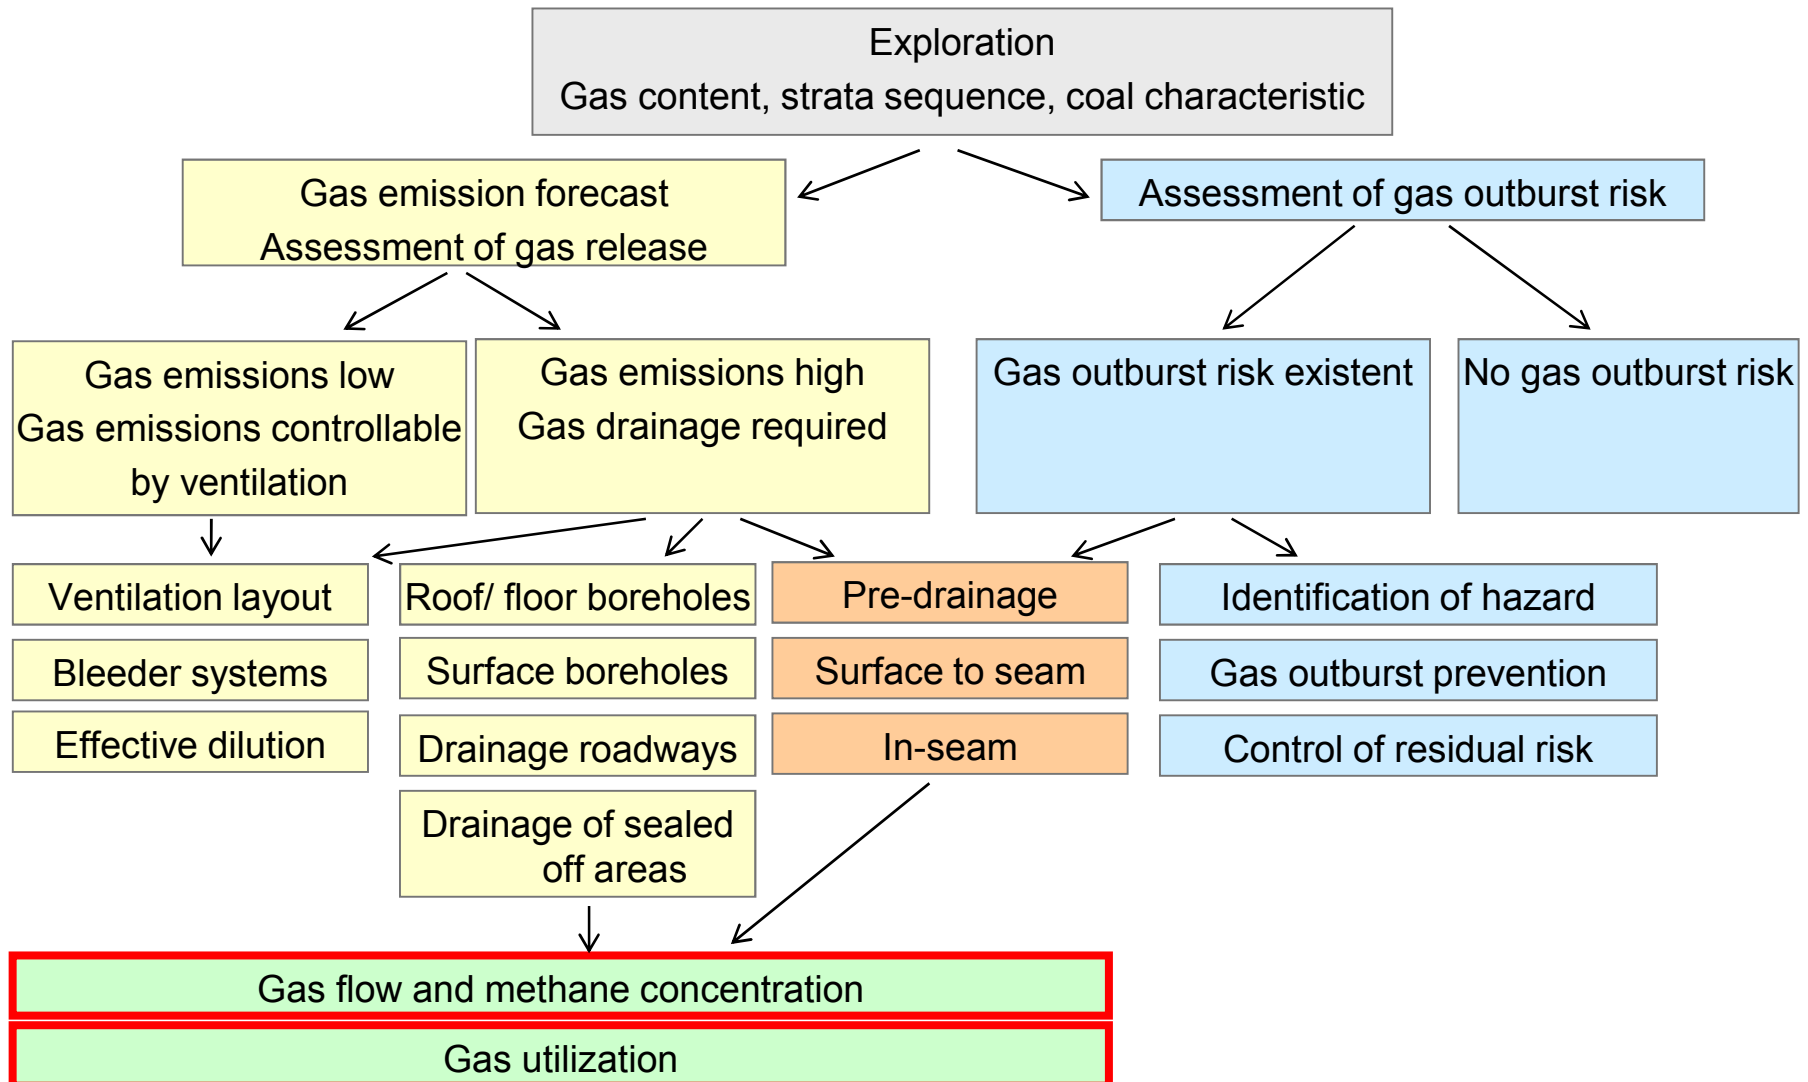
Exploration
Gas content, strata sequence, coal characteristic

Gas emission forecast
Assessment of gas release

Assessment of gas outburst risk

Gas emissions low
Gas emissions controllable by ventilation

Gas emissions high
Gas drainage required

Gas outburst risk existent

No gas outburst risk

Ventilation layout

Bleeder systems

Effective dilution

Roof/ floor boreholes

Surface boreholes

Drainage roadways

Drainage of sealed off areas

Pre-drainage

Surface to seam

In-seam

Identification of hazard

Gas outburst prevention

Control of residual risk

Gas flow and methane concentration

Gas utilization